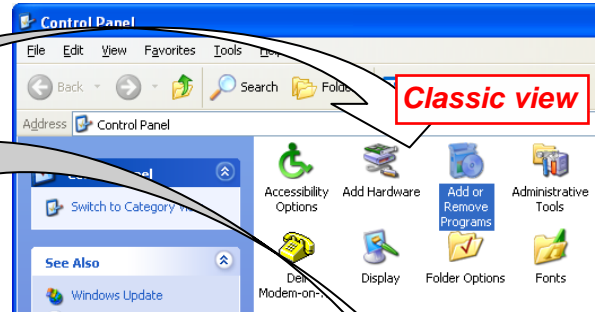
Control Panel

File Edit View Favorites Tools He

Back Search Folde

Classic view

Address Control Panel

Control Panel

Switch to Category Vi

See Also

Windows Update

Accessibility Options

Add Hardware

Add or Remove Programs

Administrative Tools

Dell Modem-on-

Display

Folder Options

Fonts